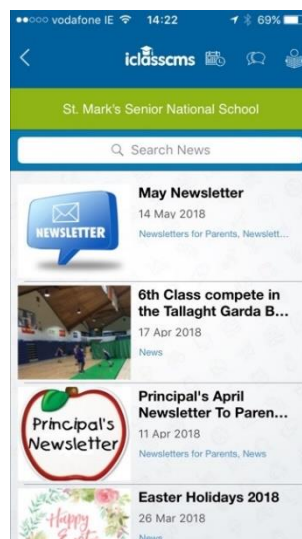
●●○○○ vodafone IE 14:22 69%

iclasscms

St. Mark's Senior National School

Search News

NEWSLETTER

May Newsletter
14 May 2018
Newsletters for Parents, Newslett...

6th Class compete in the Tallaght Garda B...
17 Apr 2018
News

Principal's Newsletter

Principal's April Newsletter To Paren...
11 Apr 2018
Newsletters for Parents, News

Happy

Easter Holidays 2018
26 Mar 2018
News